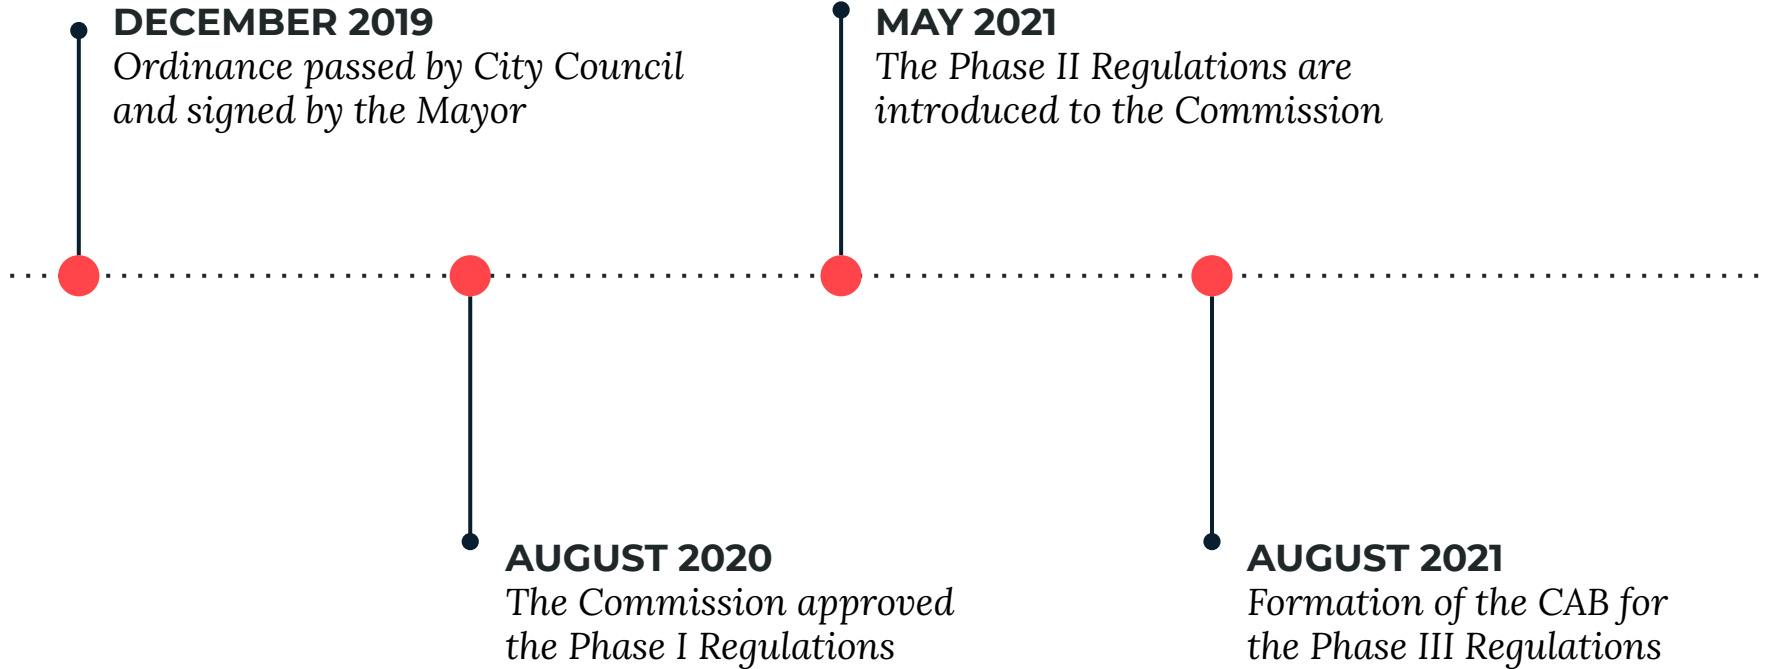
DECEMBER 2019
Ordinance passed by City Council and signed by the Mayor

MAY 2021
The Phase II Regulations are introduced to the Commission

AUGUST 2020
The Commission approved the Phase I Regulations

AUGUST 2021
Formation of the CAB for the Phase III Regulations